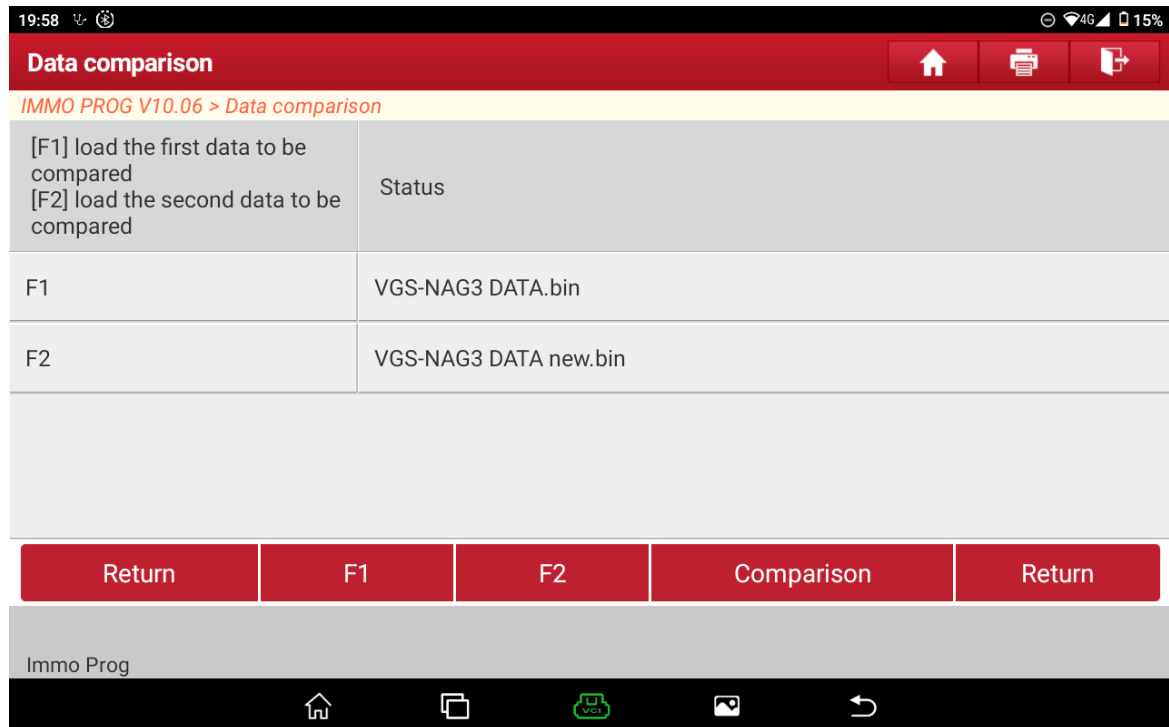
19:58 4G 15%

Data comparison

IMMO PROG V10.06 > Data comparison

| [F1] load the first data to be compared [F2] load the second data to be compared | Status |
|---|---|
| F1 | VGS-NAG3 DATA.bin |
| F2 | VGS-NAG3 DATA new.bin |

Return F1 F2 Comparison Return

Immo Prog

VCI